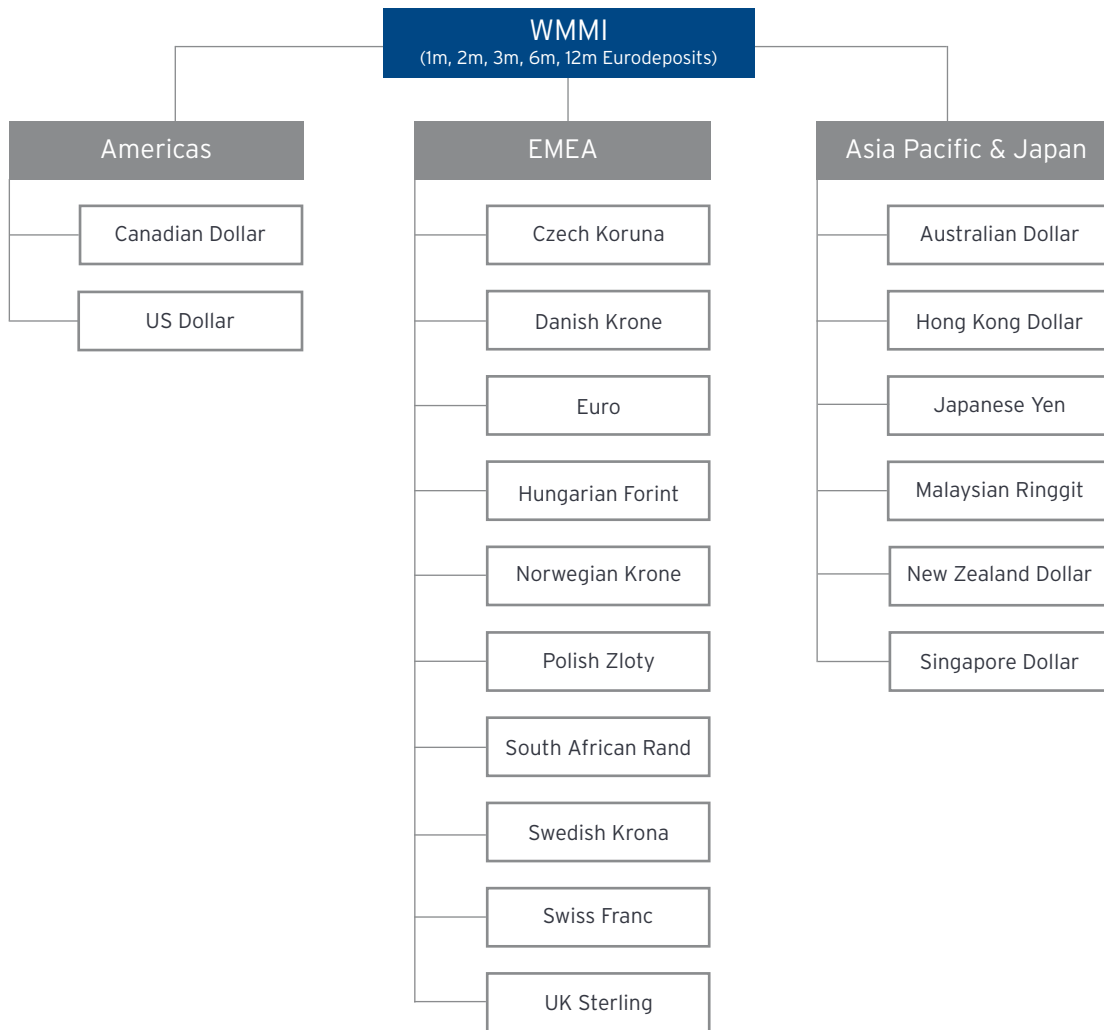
WMMI
(1m, 2m, 3m, 6m, 12m Eurodeposits)

Americas

Canadian Dollar

US Dollar

EMEA

Czech Koruna

Danish Krone

Euro

Hungarian Forint

Norwegian Krone

Polish Zloty

South African Rand

Swedish Krona

Swiss Franc

UK Sterling

Asia Pacific & Japan

Australian Dollar

Hong Kong Dollar

Japanese Yen

Malaysian Ringgit

New Zealand Dollar

Singapore Dollar